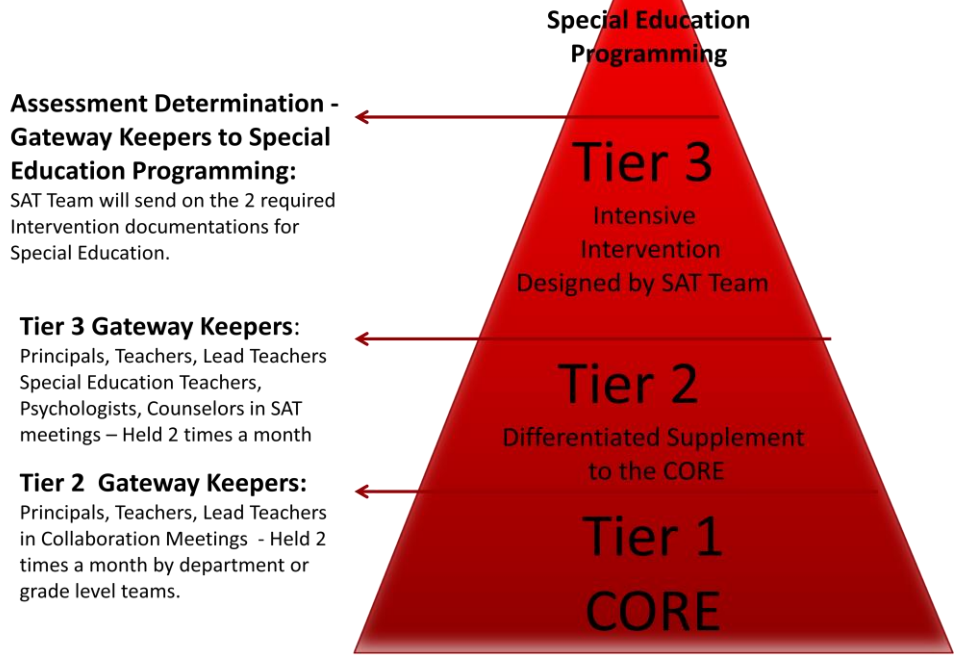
Special Education Programming

Assessment Determination - Gateway Keepers to Special Education Programming:
SAT Team will send on the 2 required Intervention documentations for Special Education.

Tier 3
Intensive Intervention Designed by SAT Team

Tier 3 Gateway Keepers:
Principals, Teachers, Lead Teachers Special Education Teachers, Psychologists, Counselors in SAT meetings – Held 2 times a month

Tier 2
Differentiated Supplement to the CORE

Tier 2 Gateway Keepers:
Principals, Teachers, Lead Teachers in Collaboration Meetings - Held 2 times a month by department or grade level teams.

Tier 1
CORE